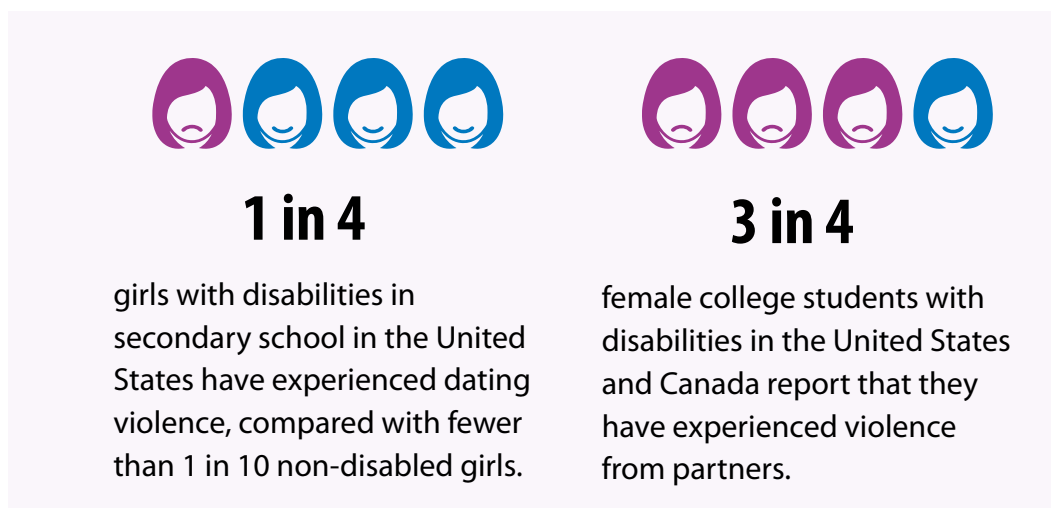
1 in 4

girls with disabilities in secondary school in the United States have experienced dating violence, compared with fewer than 1 in 10 non-disabled girls.

3 in 4

female college students with disabilities in the United States and Canada report that they have experienced violence from partners.